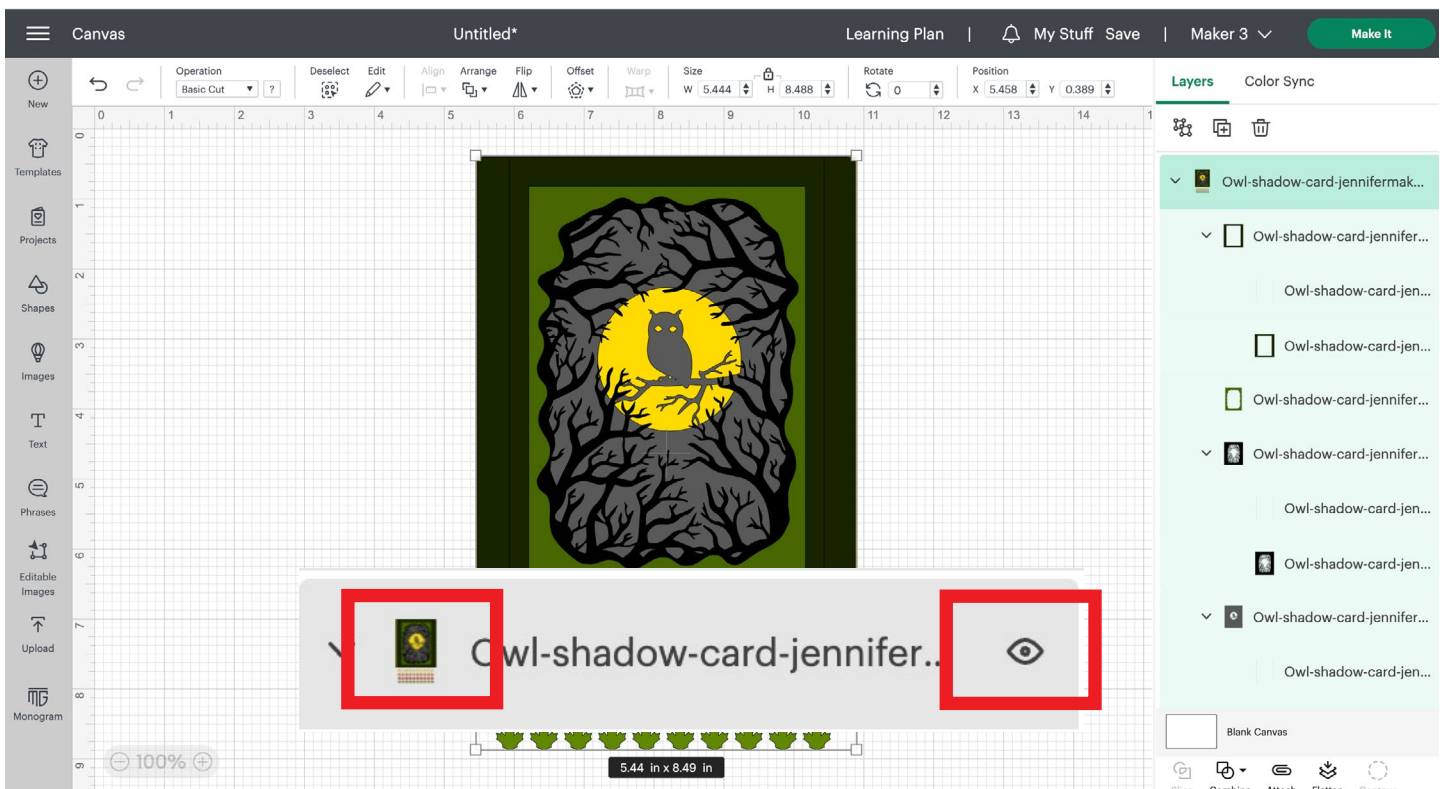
Canvas

Untitled*

Learning Plan | My Stuff Save | Maker 3

Make It

New

Templates

Projects

Shapes

Images

Text

Phrases

Editable Images

Upload

Monogram

Operation Basic Cut ?

Deselect

Edit

Align

Arrange

Flip

Offset

Warp

Size W 5.444 H 8.488

Rotate 0

Position X 5.458 Y 0.389

0 1 2 3 4 5 6 7 8 9 10 11 12 13 14

0 1 2 3 4 5 6 7 8 9

Owl-shadow-card-jennifer...

100%

5.44 in x 8.49 in

Layers Color Sync

Owl-shadow-card-jennifermak...

Owl-shadow-card-jennifer...

Owl-shadow-card-jen...

Owl-shadow-card-jen...

Owl-shadow-card-jennifer...

Owl-shadow-card-jennifer...

Owl-shadow-card-jen...

Owl-shadow-card-jen...

Owl-shadow-card-jennifer...

Owl-shadow-card-jen...

Blank Canvas